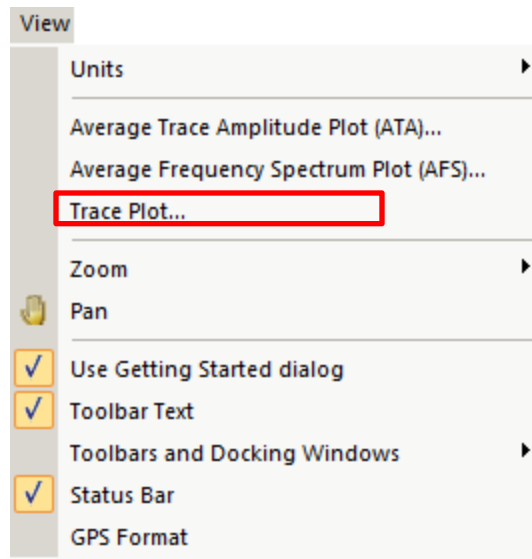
View

Units

Average Trace Amplitude Plot (ATA)...
Average Frequency Spectrum Plot (AFS)...
Trace Plot...

Zoom
Pan

✓ Use Getting Started dialog
✓ Toolbar Text
Toolbars and Docking Windows
✓ Status Bar
GPS Format